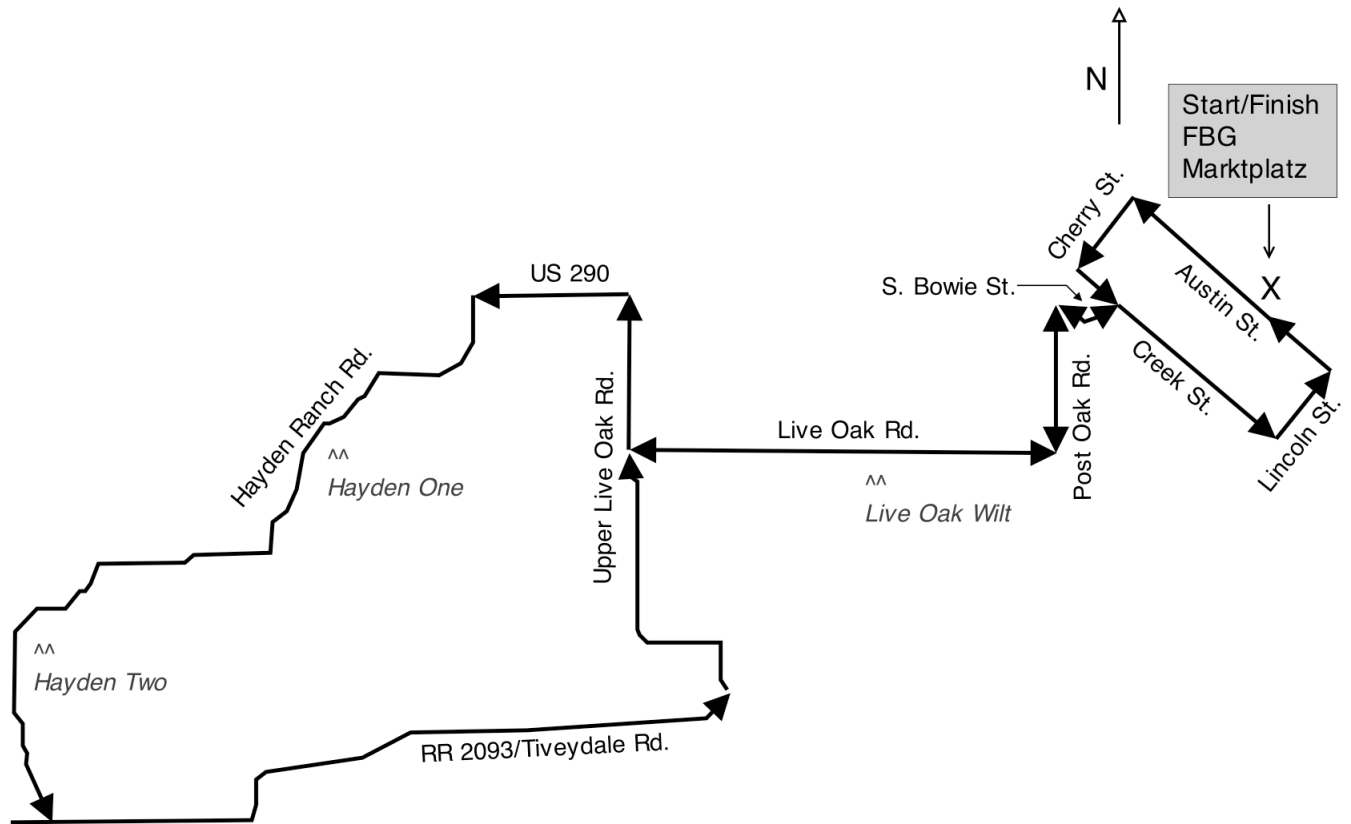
N

Start/Finish
FBG
Marktplatz

X

Cherry St.

Austin St.

S. Bowie St.

Creek St.

Lincoln St.

Post Oak Rd.

US 290

Hayden Ranch Rd.

^^
Hayden One

Upper Live Oak Rd.

Live Oak Rd.

^^
Live Oak Wilt

^^
Hayden Two

RR 2093/Tiveydale Rd.